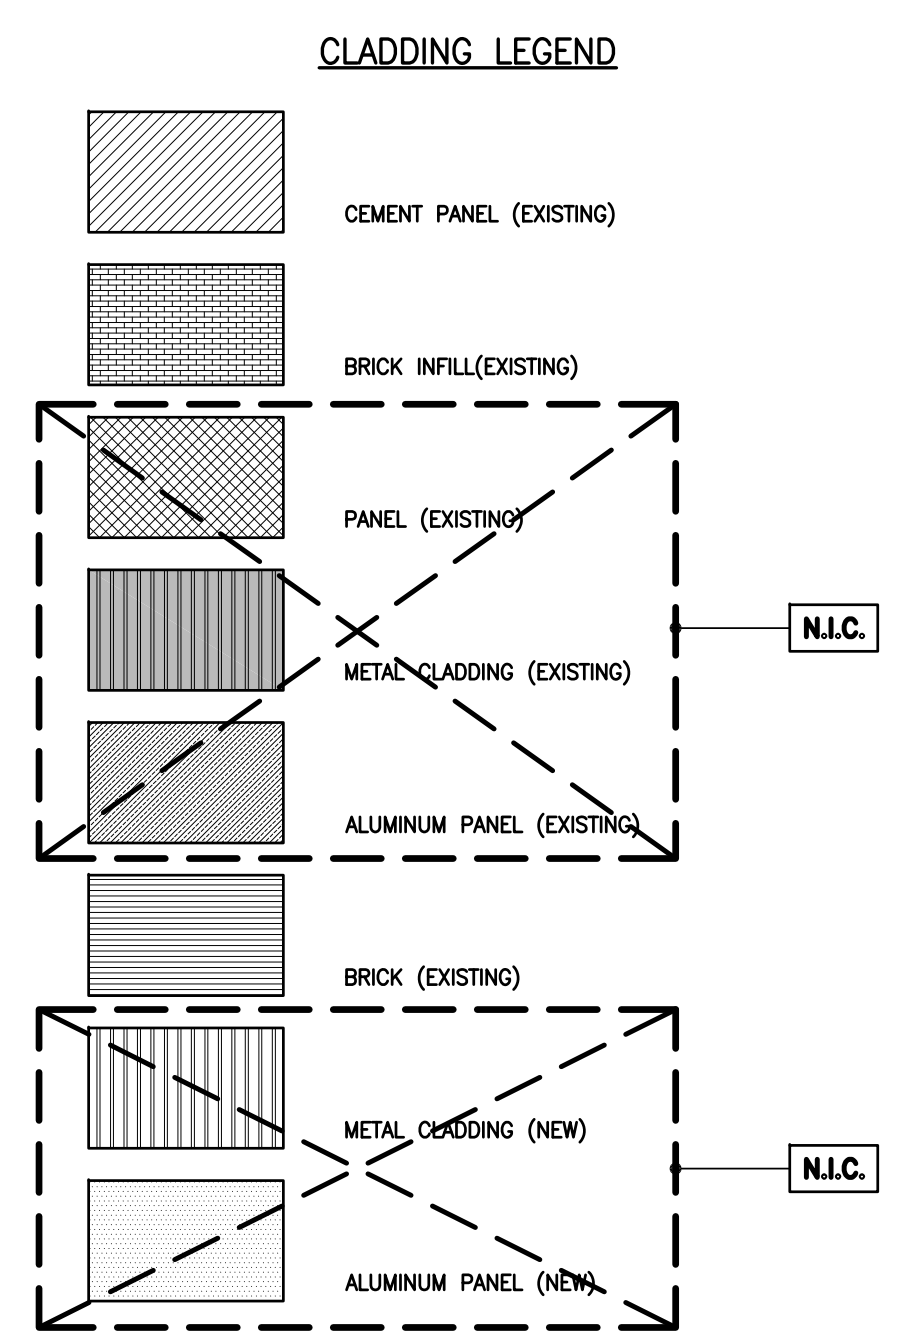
CLADDING LEGEND

CEMENT PANEL (EXISTING)

BRICK INFILL(EXISTING)

PANEL (EXISTING)

METAL CLADDING (EXISTING)

N.I.C.

ALUMINUM PANEL (EXISTING)

BRICK (EXISTING)

METAL CLADDING (NEW)

N.I.C.

ALUMINUM PANEL (NEW)